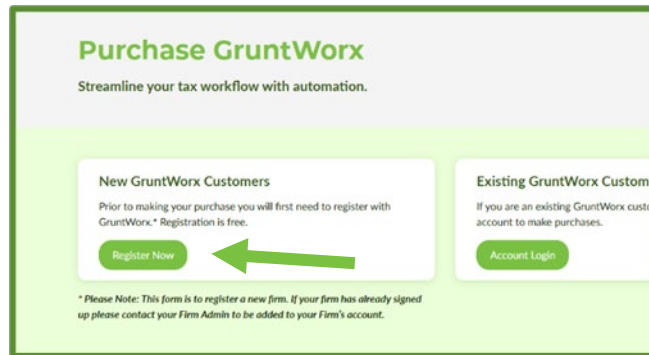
Purchase GruntWorx

Streamline your tax workflow with automation.

New GruntWorx Customers

Prior to making your purchase you will first need to register with GruntWorx.* Registration is free.

Register Now

Existing GruntWorx Custom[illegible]

If you are an existing GruntWorx custo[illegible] account to make purchases.

Account Login

* Please Note: This form is to register a new firm. If your firm has already signed up please contact your Firm Admin to be added to your Firm's account.